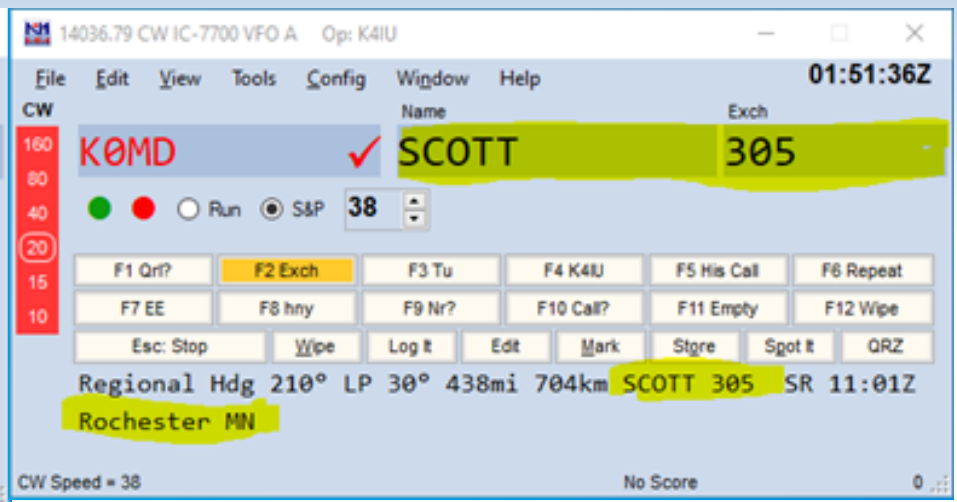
14036.79 CW IC-7700 VFO A Op: K4IU

File Edit View Tools Config Window Help 01:51:36Z

CW

160
80
40
20
15
10

K0MD ✓ Name SCOTT Exch 305

Run S&P 38

F1 Qrl? F2 Exch F3 Tu F4 K4IU F5 His Call F6 Repeat
F7 EE F8 hny F9 Nr? F10 Call? F11 Empty F12 Wipe
Esc: Stop Wipe Log It Edit Mark Store Spot It QRZ

Regional Hdg 210° LP 30° 438mi 704km SCOTT 305 SR 11:01Z
Rochester MN

CW Speed = 38 No Score 0